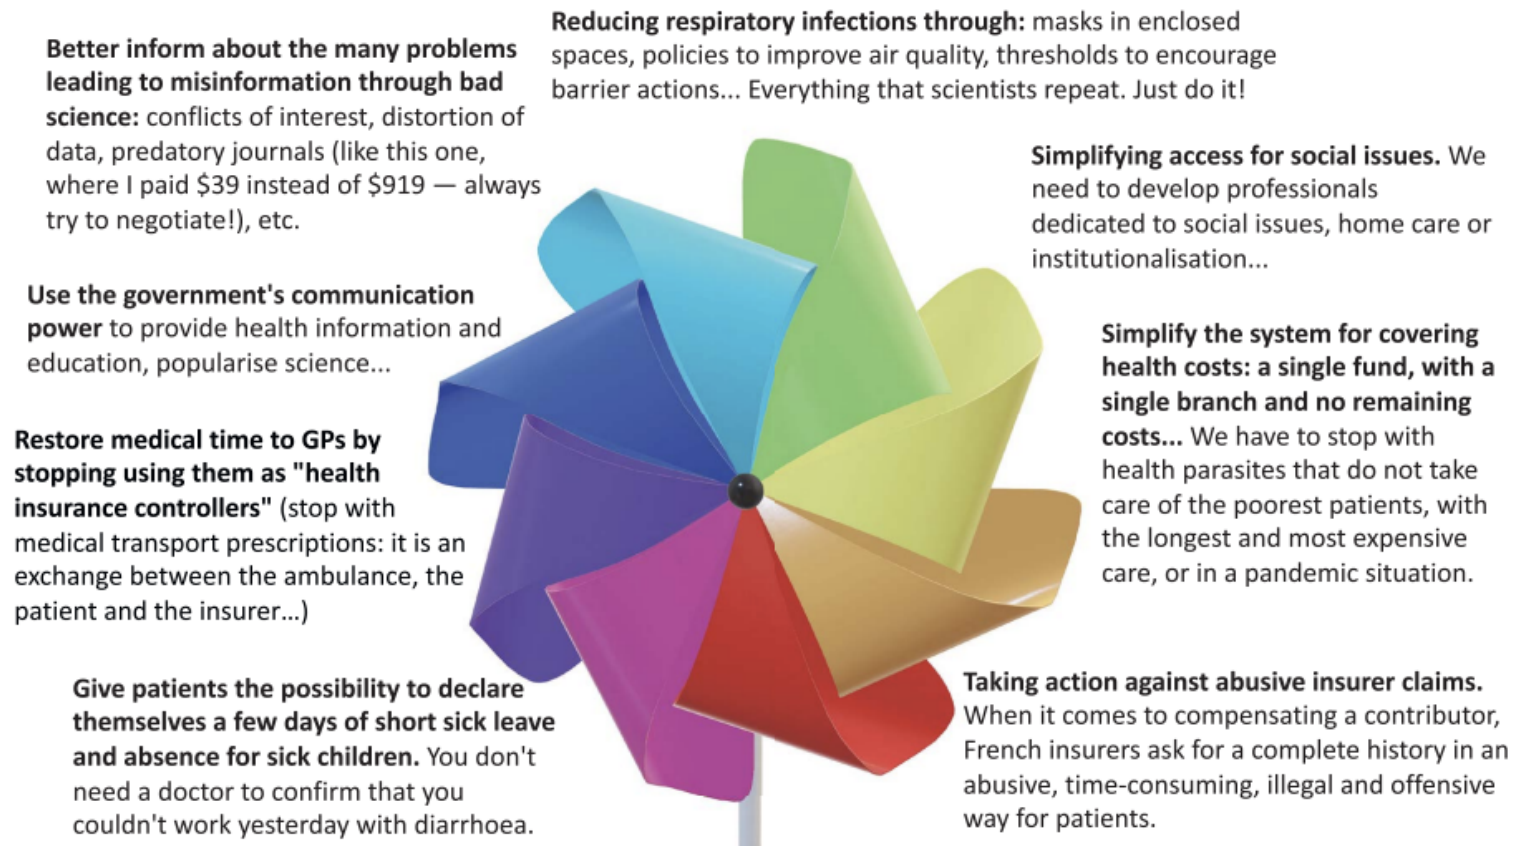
Better inform about the many problems leading to misinformation through bad science: conflicts of interest, distortion of data, predatory journals (like this one, where I paid $39 instead of $919 — always try to negotiate!), etc.

Reducing respiratory infections through: masks in enclosed spaces, policies to improve air quality, thresholds to encourage barrier actions... Everything that scientists repeat. Just do it!

Simplifying access for social issues. We need to develop professionals dedicated to social issues, home care or institutionalisation...

Use the government's communication power to provide health information and education, popularise science...

Simplify the system for covering health costs: a single fund, with a single branch and no remaining costs... We have to stop with health parasites that do not take care of the poorest patients, with the longest and most expensive care, or in a pandemic situation.

Restore medical time to GPs by stopping using them as "health insurance controllers" (stop with medical transport prescriptions: it is an exchange between the ambulance, the patient and the insurer...)

Give patients the possibility to declare themselves a few days of short sick leave and absence for sick children. You don't need a doctor to confirm that you couldn't work yesterday with diarrhoea.

Taking action against abusive insurer claims. When it comes to compensating a contributor, French insurers ask for a complete history in an abusive, time-consuming, illegal and offensive way for patients.